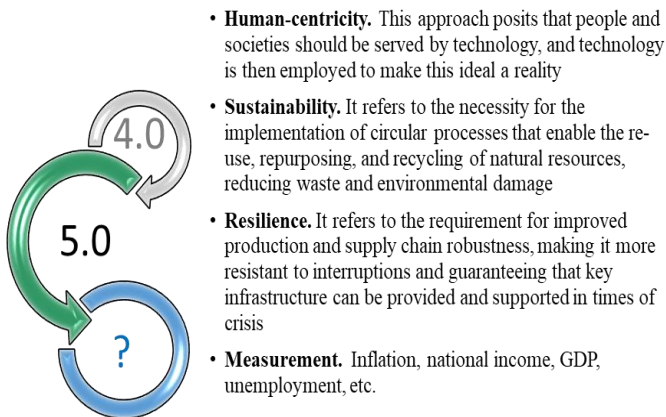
4.0

5.0

?

• **Human-centricity.** This approach posits that people and societies should be served by technology, and technology is then employed to make this ideal a reality

• **Sustainability.** It refers to the necessity for the implementation of circular processes that enable the re-use, repurposing, and recycling of natural resources, reducing waste and environmental damage

• **Resilience.** It refers to the requirement for improved production and supply chain robustness, making it more resistant to interruptions and guaranteeing that key infrastructure can be provided and supported in times of crisis

• **Measurement.** Inflation, national income, GDP, unemployment, etc.